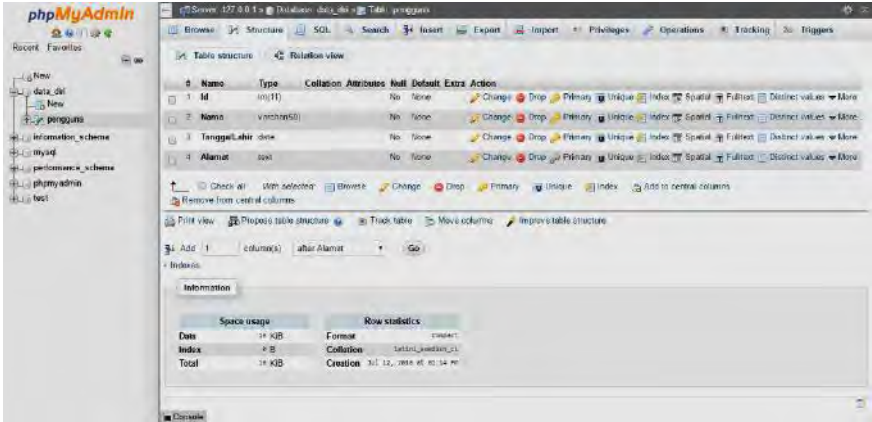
phpMyAdmin

Recent Favorites

New
data_diri
New
pengguna
information_schema
mysql
performance_schema
phpmyadmin
test

Server: 127.0.0.1 » Database: data_diri » Table: pengguna

Browse Structure SQL Search Insert Export Import Privileges Operations Tracking Triggers

Table structure Relation view

| # | Name | Type | Collation | Attributes | Null | Default | Extra | Action |
|---|---|---|---|---|---|---|---|---|
| 1 | Id | int(11) | | | No | None | | Change Drop Primary Unique Index Spatial Fulltext Distinct values More |
| 2 | Nama | varchar(50) | | | No | None | | Change Drop Primary Unique Index Spatial Fulltext Distinct values More |
| 3 | TanggalLahir | date | | | No | None | | Change Drop Primary Unique Index Spatial Fulltext Distinct values More |
| 4 | Alamat | text | | | No | None | | Change Drop Primary Unique Index Spatial Fulltext Distinct values More |

Check all With selected: Browse Change Drop Primary Unique Index Add to central columns
Remove from central columns

Print view Propose table structure Track table Move columns Improve table structure

Add 1 column(s) after Alamat Go

+ Indexes

Information

| Space usage | | |
|---|---|---|
| Data | 16 KiB |
| Index | 0 B |
| Total | 16 KiB |

| Row statistics | |
|---|---|
| Format | compact |
| Collation | latin1_swedish_ci |
| Creation | Jul 12, 2018 at 01:14 PM |

Console